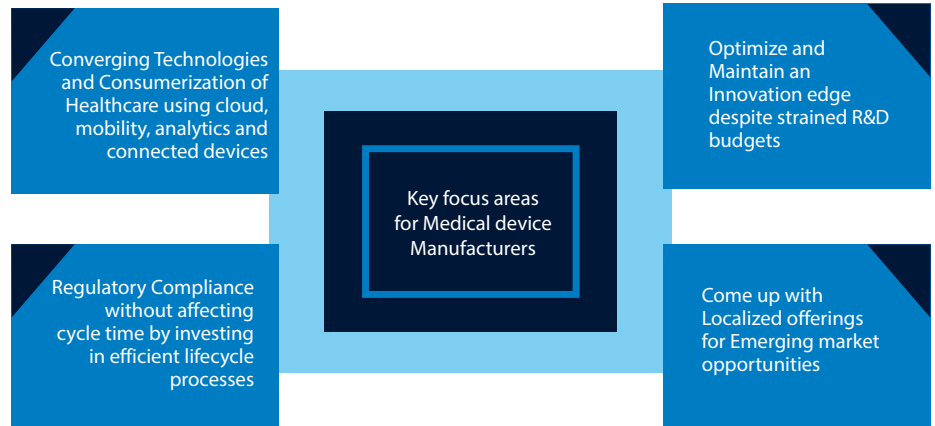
Converging Technologies and Consumerization of Healthcare using cloud, mobility, analytics and connected devices

Optimize and Maintain an Innovation edge despite strained R&D budgets

Key focus areas for Medical device Manufacturers

Regulatory Compliance without affecting cycle time by investing in efficient lifecycle processes

Come up with Localized offerings for Emerging market opportunities